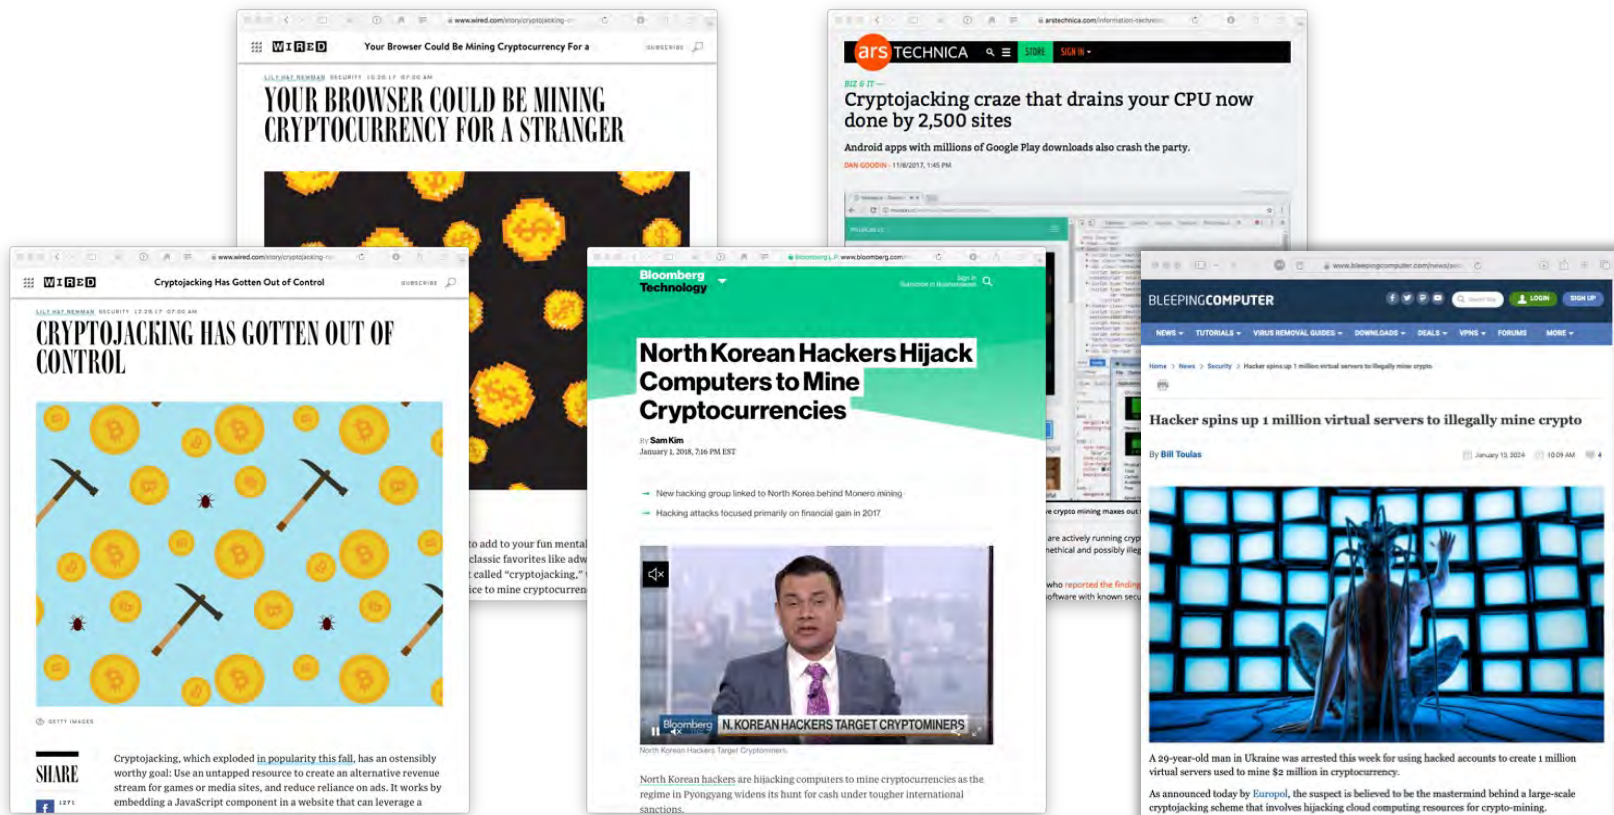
www.wired.com/story/cryptojacking

WIRED Your Browser Could Be Mining Cryptocurrency For a SUBSCRIBE

LILY HAY NEWMAN SECURITY 10.20.17 07:00 AM

YOUR BROWSER COULD BE MINING CRYPTOCURRENCY FOR A STRANGER

to add to your fun mental classic favorites like adw called "cryptojacking," ice to mine cryptocurren

arstechnica.com/information-technology

ars TECHNICA STORE SIGN IN

BIZ & IT —

Cryptojacking craze that drains your CPU now done by 2,500 sites

Android apps with millions of Google Play downloads also crash the party.

DAN GOODIN - 11/8/2017, 1:45 PM

e crypto mining maxes out

are actively running cryp ethical and possibly ille

who reported the finding oftware with known secu

www.wired.com/story/cryptojacking

WIRED Cryptojacking Has Gotten Out of Control SUBSCRIBE

LILY HAY NEWMAN SECURITY 12.20.17 07:00 AM

CRYPTOJACKING HAS GOTTEN OUT OF CONTROL

GETTY IMAGES

SHARE

1271

Cryptojacking, which exploded in popularity this fall, has an ostensibly worthy goal: Use an untapped resource to create an alternative revenue stream for games or media sites, and reduce reliance on ads. It works by embedding a JavaScript component in a website that can leverage a

www.bloomberg.com

Bloomberg Technology

Sign In Subscribe to Bloomberg

North Korean Hackers Hijack Computers to Mine Cryptocurrencies

By Sam Kim
January 1, 2018, 7:16 PM EST

→ New hacking group linked to North Korea behind Monero mining
→ Hacking attacks focused primarily on financial gain in 2017

Bloomberg N. KOREAN HACKERS TARGET CRYPTOMINERS

North Korean Hackers Target Cryptominers

North Korean hackers are hijacking computers to mine cryptocurrencies as the regime in Pyongyang widens its hunt for cash under tougher international sanctions.

www.bleepingcomputer.com/news/security

BLEEPINGCOMPUTER LOGIN SIGN UP

NEWS TUTORIALS VIRUS REMOVAL GUIDES DOWNLOADS DEALS VPNS FORUMS MORE

Home > News > Security > Hacker spins up 1 million virtual servers to illegally mine crypto

Hacker spins up 1 million virtual servers to illegally mine crypto

By Bill Toulas January 13, 2024 10:09 AM 4

A 29-year-old man in Ukraine was arrested this week for using hacked accounts to create 1 million virtual servers used to mine $2 million in cryptocurrency.

As announced today by Europol, the suspect is believed to be the mastermind behind a large-scale cryptojacking scheme that involves hijacking cloud computing resources for crypto-mining.